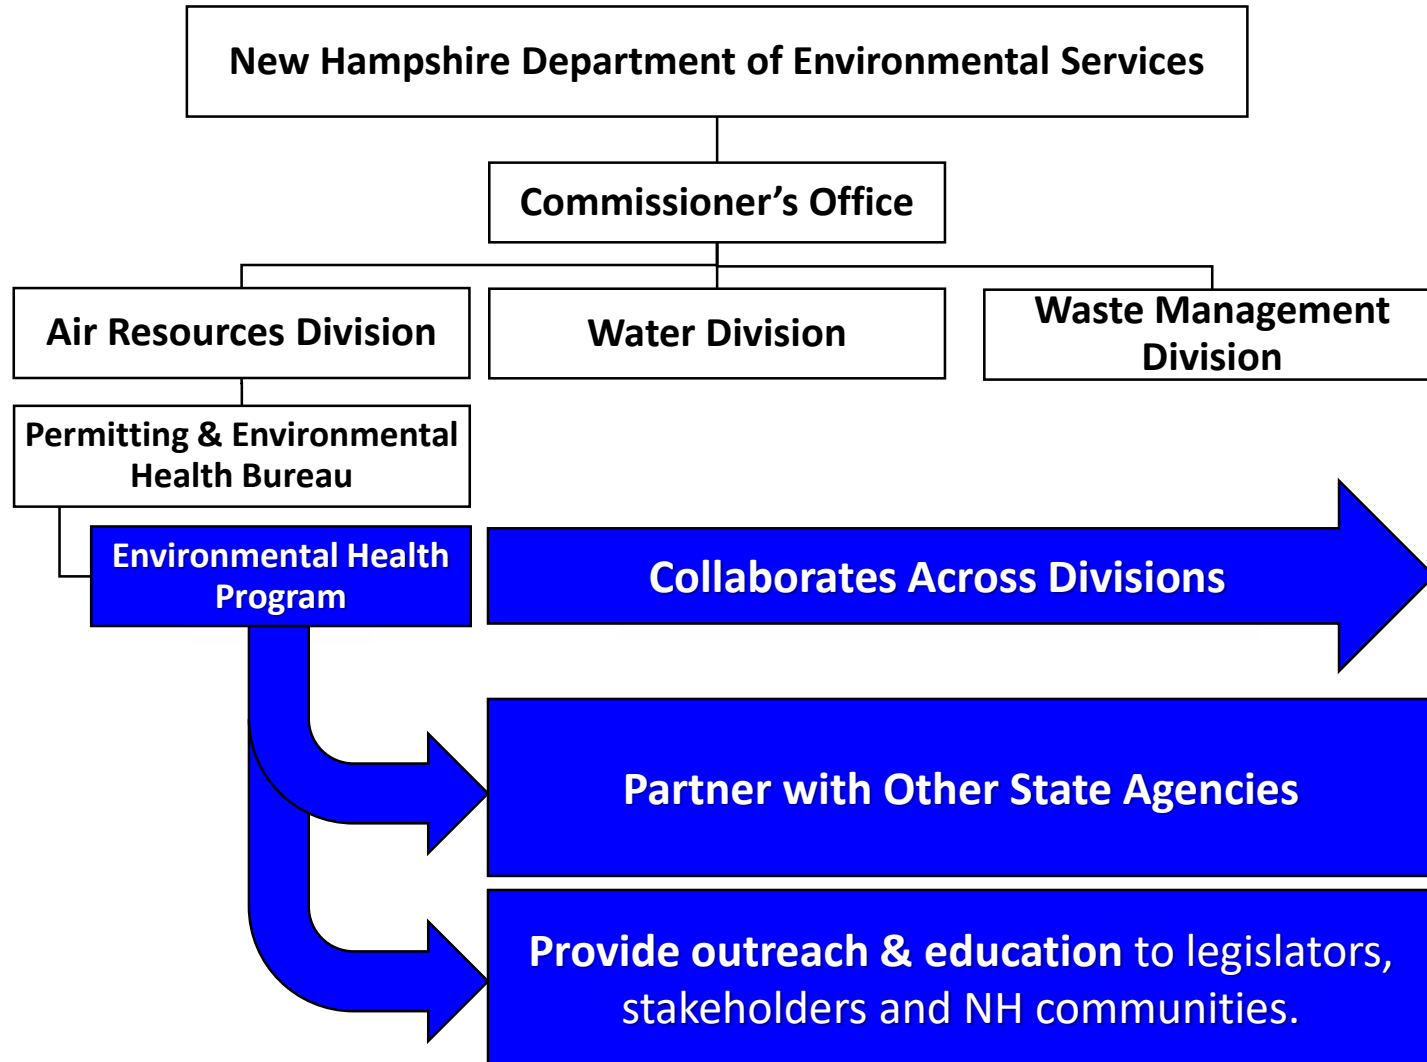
New Hampshire Department of Environmental Services

Commissioner’s Office

Air Resources Division

Water Division

Waste Management Division

Permitting & Environmental Health Bureau

Environmental Health Program

Collaborates Across Divisions

Partner with Other State Agencies

Provide outreach & education to legislators, stakeholders and NH communities.